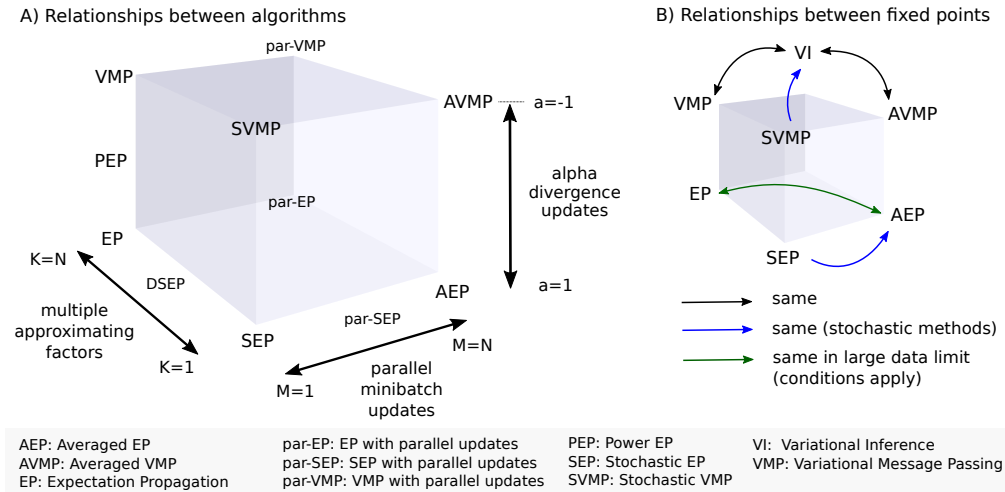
A) Relationships between algorithms

par-VMP

VMP

AVMP

a=-1

SVMP

PEP

alpha divergence updates

par-EP

EP

K=N

DSEP

a=1

AEP

multiple approximating factors

par-SEP

SEP

M=N

K=1

parallel minibatch updates

M=1

B) Relationships between fixed points

VI

VMP

AVMP

SVMP

EP

AEP

SEP

same

same (stochastic methods)

same in large data limit (conditions apply)

AEP: Averaged EP
AVMP: Averaged VMP
EP: Expectation Propagation

par-EP: EP with parallel updates
par-SEP: SEP with parallel updates
par-VMP: VMP with parallel updates

PEP: Power EP
SEP: Stochastic EP
SVMP: Stochastic VMP

VI: Variational Inference
VMP: Variational Message Passing